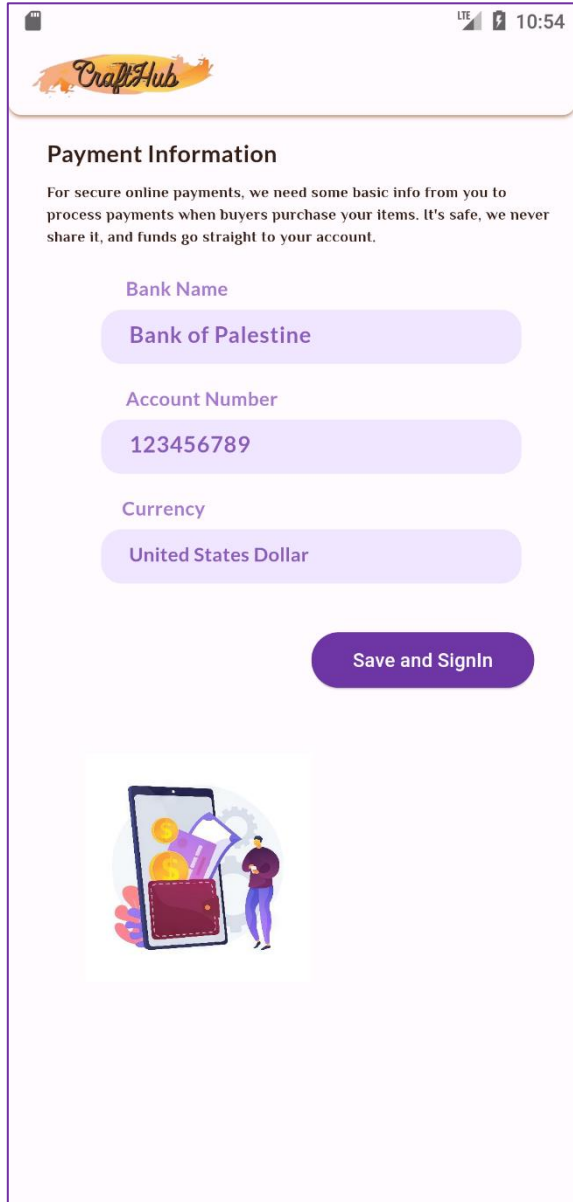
LTE 10:54

CraftHub

Payment Information

For secure online payments, we need some basic info from you to process payments when buyers purchase your items. It's safe, we never share it, and funds go straight to your account.

Bank Name

Bank of Palestine

Account Number

123456789

Currency

United States Dollar

Save and SignIn